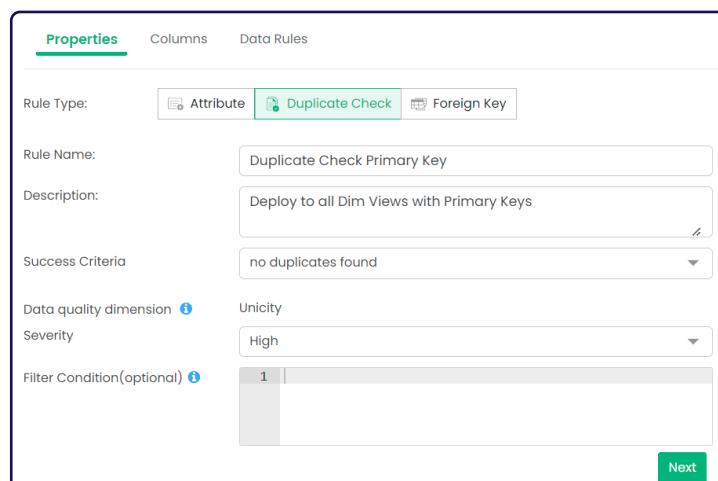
Properties Columns Data Rules

Rule Type: Attribute Duplicate Check Foreign Key

Rule Name: Duplicate Check Primary Key

Description: Deploy to all Dim Views with Primary Keys

Success Criteria no duplicates found

Data quality dimension Unicity

Severity High

Filter Condition(optional) 1

Next